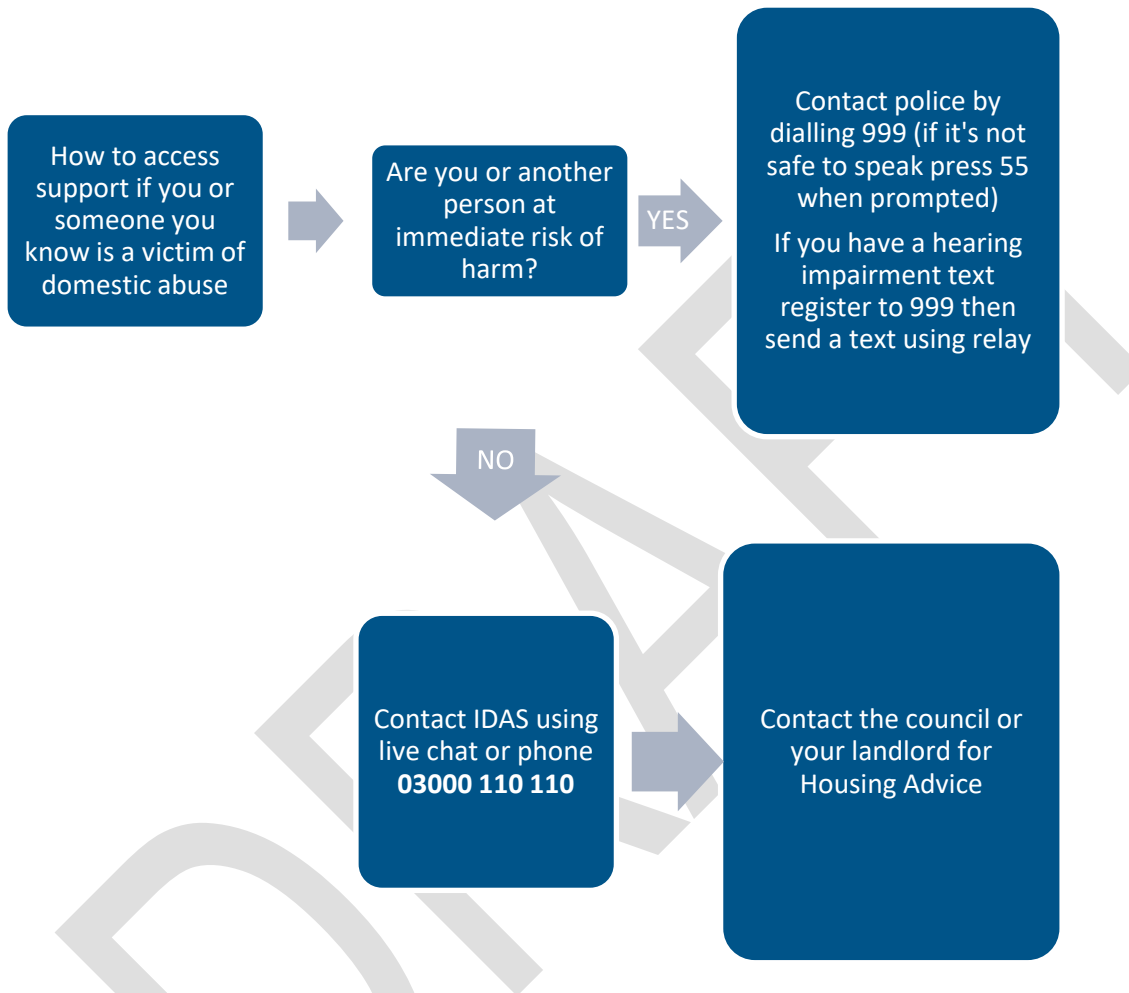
How to access support if you or someone you know is a victim of domestic abuse

Are you or another person at immediate risk of harm?

YES

Contact police by dialling 999 (if it's not safe to speak press 55 when prompted)

If you have a hearing impairment text register to 999 then send a text using relay

NO

Contact IDAS using live chat or phone **03000 110 110**

Contact the council or your landlord for Housing Advice

DRAFT